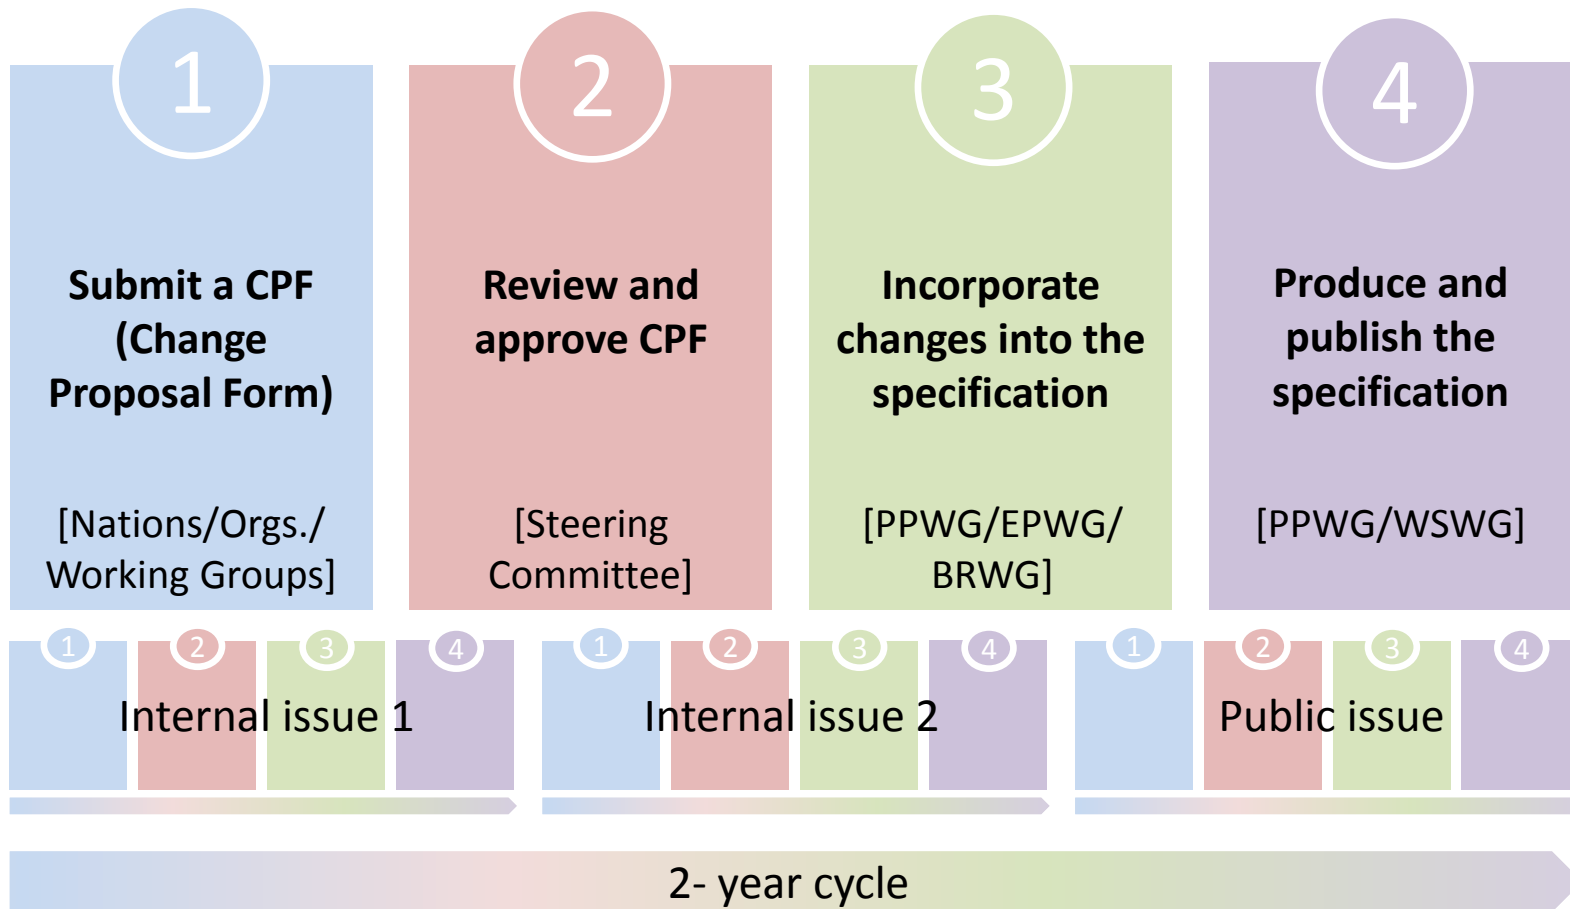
1

Submit a CPF (Change Proposal Form)

[Nations/Orgs./ Working Groups]

2

Review and approve CPF

[Steering Committee]

3

Incorporate changes into the specification

[PPWG/EPWG/ BRWG]

4

Produce and publish the specification

[PPWG/WSWG]

1 2 3 4

Internal issue 1

1 2 3 4

Internal issue 2

1 2 3 4

Public issue

2- year cycle